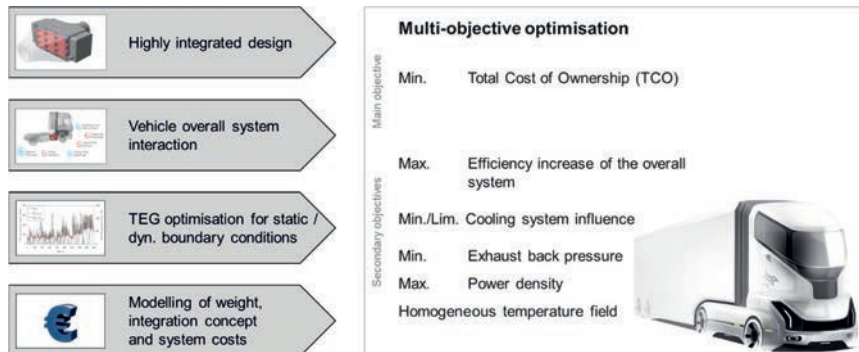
Highly integrated design

Vehicle overall system interaction

TEG optimisation for static / dyn. boundary conditions

Modelling of weight, integration concept and system costs

Multi-objective optimisation

Main objective

Min. Total Cost of Ownership (TCO)

Secondary objectives

Max. Efficiency increase of the overall system

Min./Lim. Cooling system influence

Min. Exhaust back pressure

Max. Power density

Homogeneous temperature field